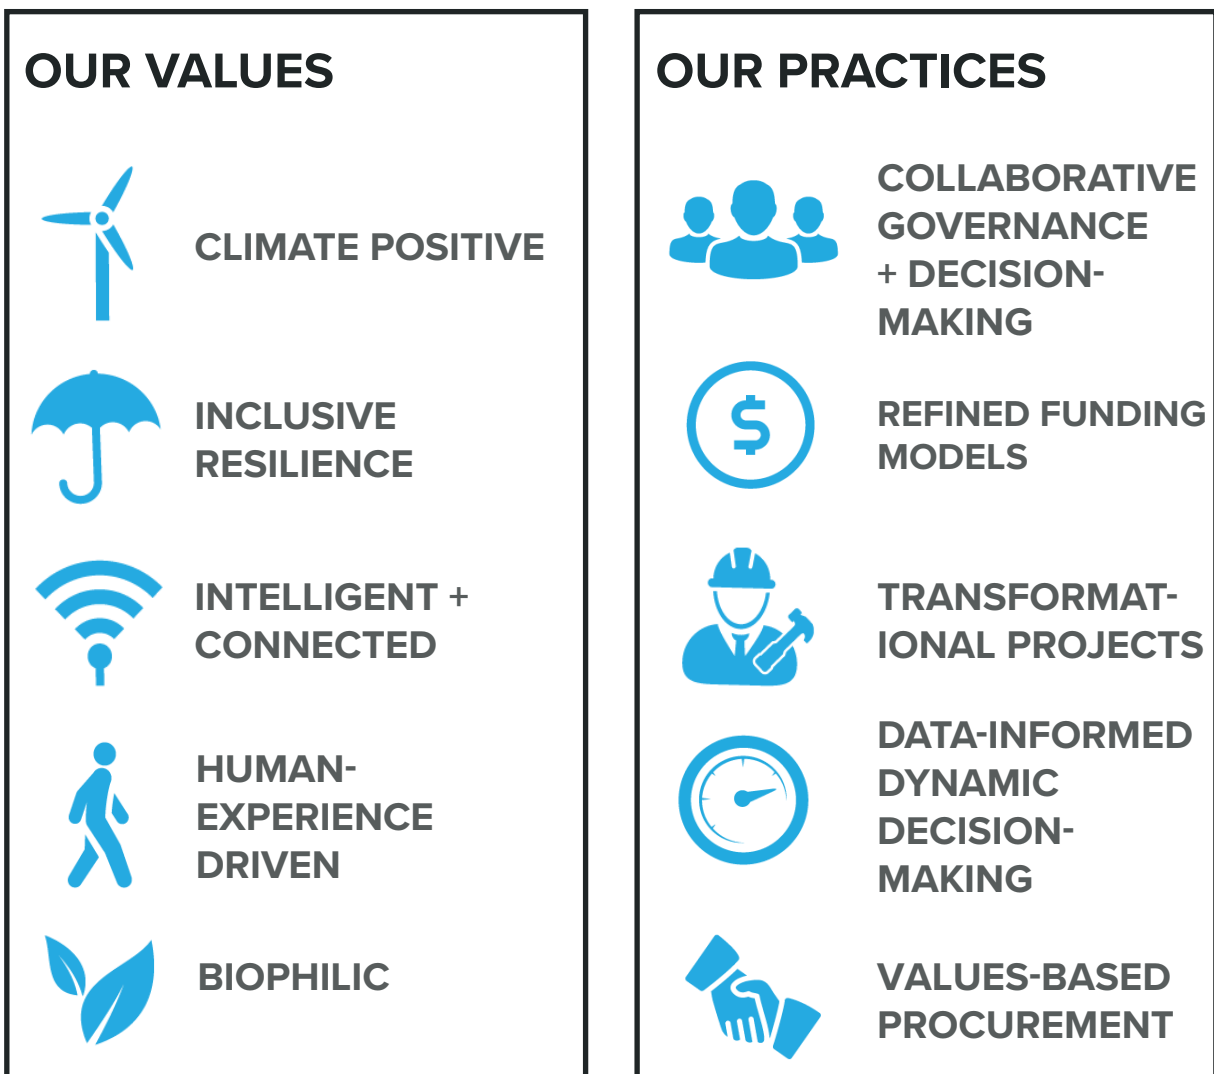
OUR VALUES

CLIMATE POSITIVE

INCLUSIVE RESILIENCE

INTELLIGENT + CONNECTED

HUMAN-EXPERIENCE DRIVEN

BIOPHILIC

OUR PRACTICES

COLLABORATIVE GOVERNANCE + DECISION-MAKING

$

REFINED FUNDING MODELS

TRANSFORMATIONAL PROJECTS

DATA-INFORMED DYNAMIC DECISION-MAKING

VALUES-BASED PROCUREMENT